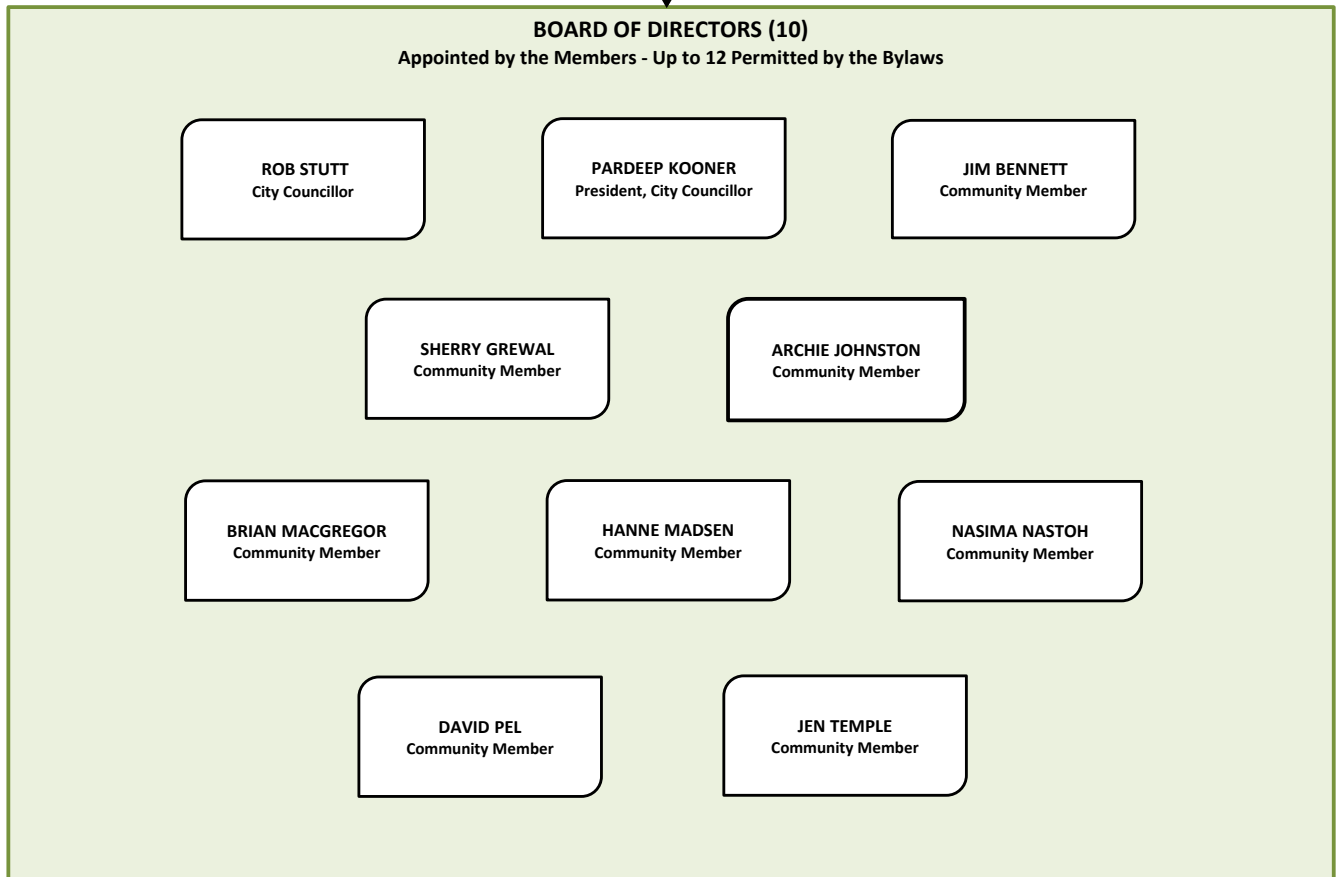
BOARD OF DIRECTORS (10)
Appointed by the Members - Up to 12 Permitted by the Bylaws

ROB STUTT
City Councillor

PARDEEP KOONER
President, City Councillor

JIM BENNETT
Community Member

SHERRY GREWAL
Community Member

ARCHIE JOHNSTON
Community Member

BRIAN MACGREGOR
Community Member

HANNE MADSEN
Community Member

NASIMA NASTOH
Community Member

DAVID PEL
Community Member

JEN TEMPLE
Community Member